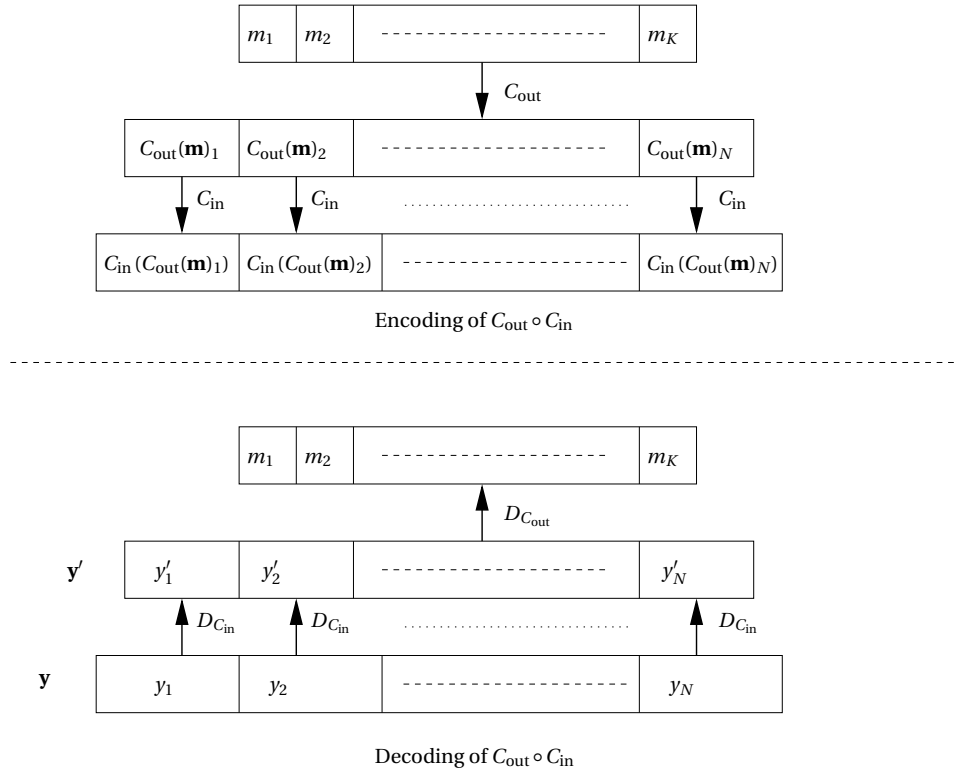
| $m_1$ | $m_2$ | ------------------- | $m_K$ |
|---|---|---|---|

$C_{\text{out}}$

| $C_{\text{out}}(\mathbf{m})_1$ | $C_{\text{out}}(\mathbf{m})_2$ | ------------------- | $C_{\text{out}}(\mathbf{m})_N$ |
|---|---|---|---|

$C_{\text{in}}$ $C_{\text{in}}$ .................................. $C_{\text{in}}$

| $C_{\text{in}}(C_{\text{out}}(\mathbf{m})_1)$ | $C_{\text{in}}(C_{\text{out}}(\mathbf{m})_2)$ | ------------------- | $C_{\text{in}}(C_{\text{out}}(\mathbf{m})_N)$ |
|---|---|---|---|

Encoding of $C_{\text{out}} \circ C_{\text{in}}$

| $m_1$ | $m_2$ | ------------------- | $m_K$ |
|---|---|---|---|

$D_{C_{\text{out}}}$

$\mathbf{y}'$

| $y'_1$ | $y'_2$ | ------------------- | $y'_N$ |
|---|---|---|---|

$D_{C_{\text{in}}}$ $D_{C_{\text{in}}}$ .................................. $D_{C_{\text{in}}}$

$\mathbf{y}$

| $y_1$ | $y_2$ | ------------------- | $y_N$ |
|---|---|---|---|

Decoding of $C_{\text{out}} \circ C_{\text{in}}$